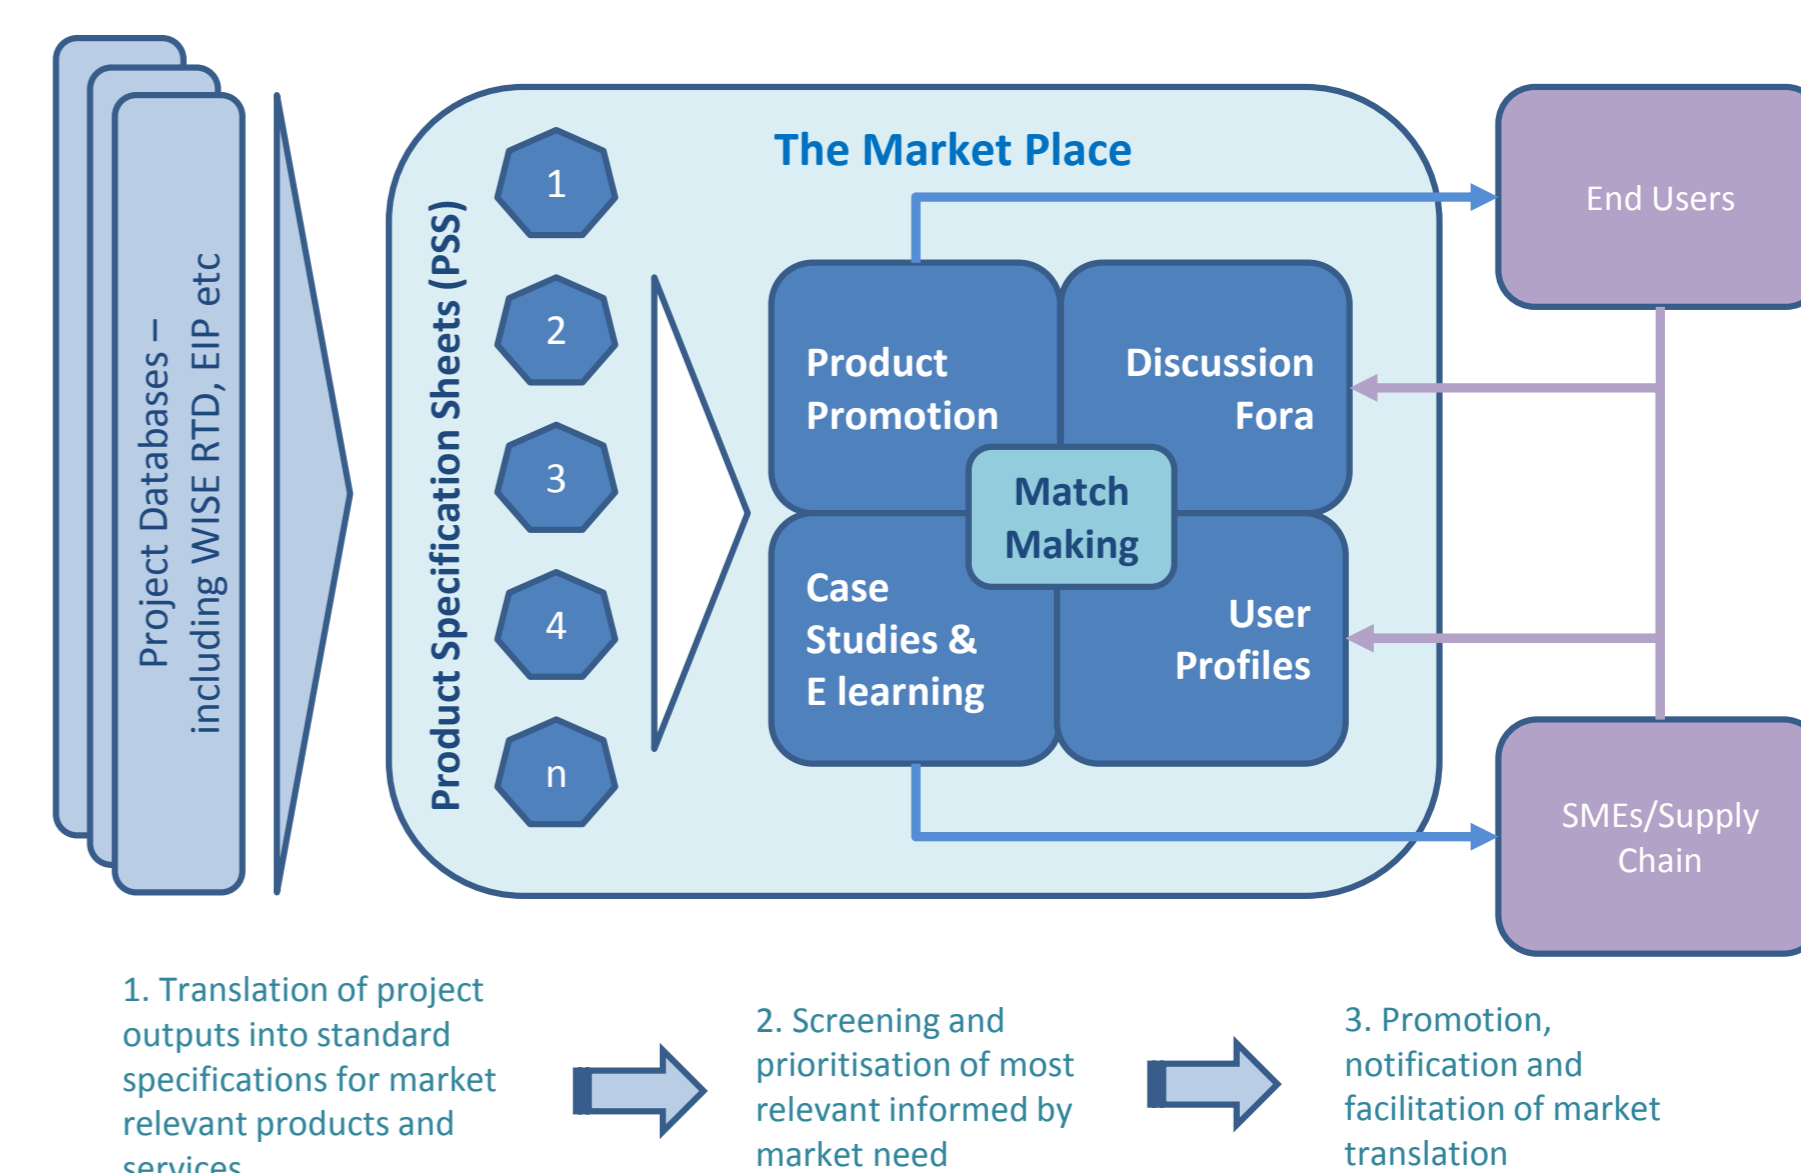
Project Databases – including WISE RTD, EIP etc

Product Specification Sheets (PSS)

1

2

3

4

n

The Market Place

Product Promotion

Discussion Fora

Match Making

Case Studies & E learning

User Profiles

End Users

SMEs/Supply Chain

1. Translation of project outputs into standard specifications for market relevant products and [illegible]

2. Screening and prioritisation of most relevant informed by market need

3. Promotion, notification and facilitation of market translation